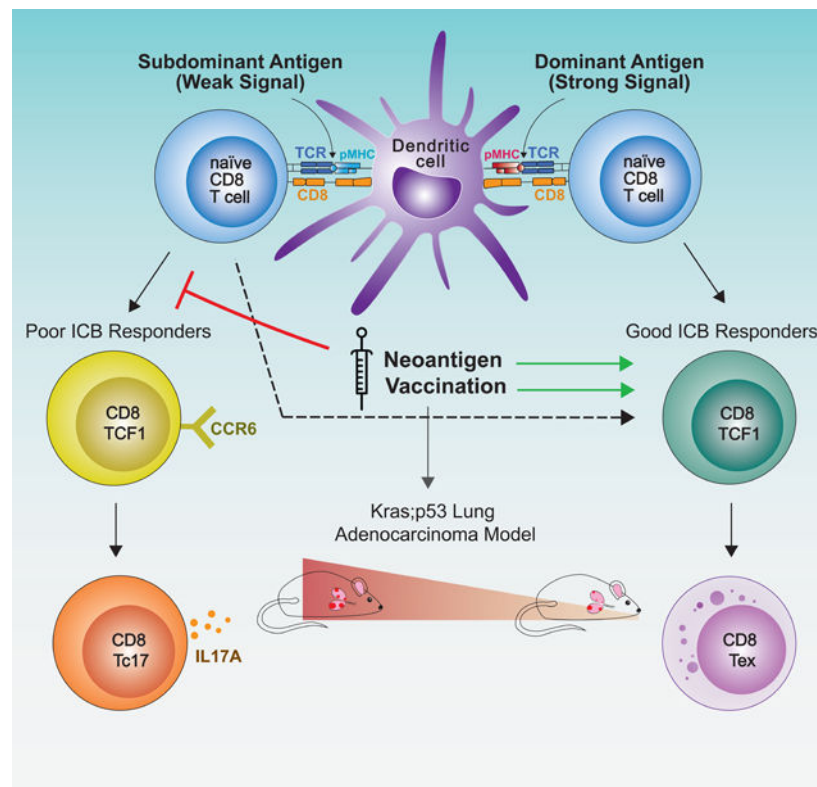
Subdominant Antigen
(Weak Signal)

Dominant Antigen
(Strong Signal)

naïve
CD8
T cell

TCR
pMHC
CD8

Dendritic
cell

pMHC
TCR
CD8

naïve
CD8
T cell

Poor ICB Responders

Neoantigen
Vaccination

Good ICB Responders

CD8
TCF1

CCR6

CD8
TCF1

Kras;p53 Lung
Adenocarcinoma Model

CD8
Tc17

IL17A

CD8
Tex